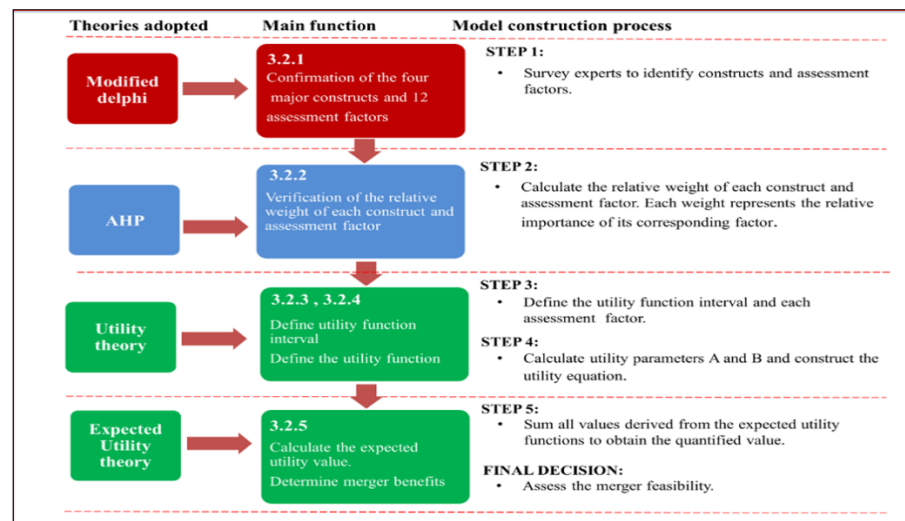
Theories adopted | Main function | Model construction process

Modified delphi

3.2.1
Confirmation of the four major constructs and 12 assessment factors

STEP 1:
• Survey experts to identify constructs and assessment factors.

AHP

3.2.2
Verification of the relative weight of each construct and assessment factor

STEP 2:
• Calculate the relative weight of each construct and assessment factor. Each weight represents the relative importance of its corresponding factor.

Utility theory

3.2.3 , 3.2.4
Define utility function interval
Define the utility function

STEP 3:
• Define the utility function interval and each assessment factor.

STEP 4:
• Calculate utility parameters A and B and construct the utility equation.

Expected Utility theory

3.2.5
Calculate the expected utility value.
Determine merger benefits

STEP 5:
• Sum all values derived from the expected utility functions to obtain the quantified value.

FINAL DECISION:
• Assess the merger feasibility.